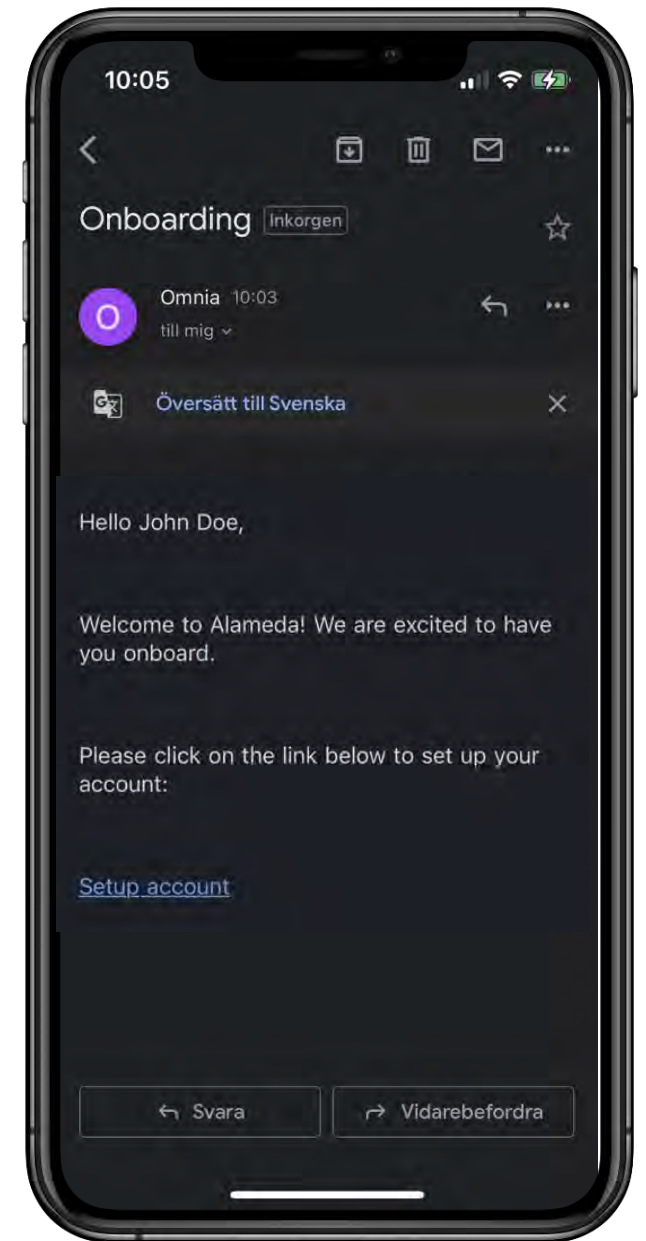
10:05

Onboarding Inkorgen

O

Omnia 10:03
till mig

Översätt till Svenska

Hello John Doe,

Welcome to Alameda! We are excited to have you onboard.

Please click on the link below to set up your account:

Setup account

Svara

Vidarebefordra